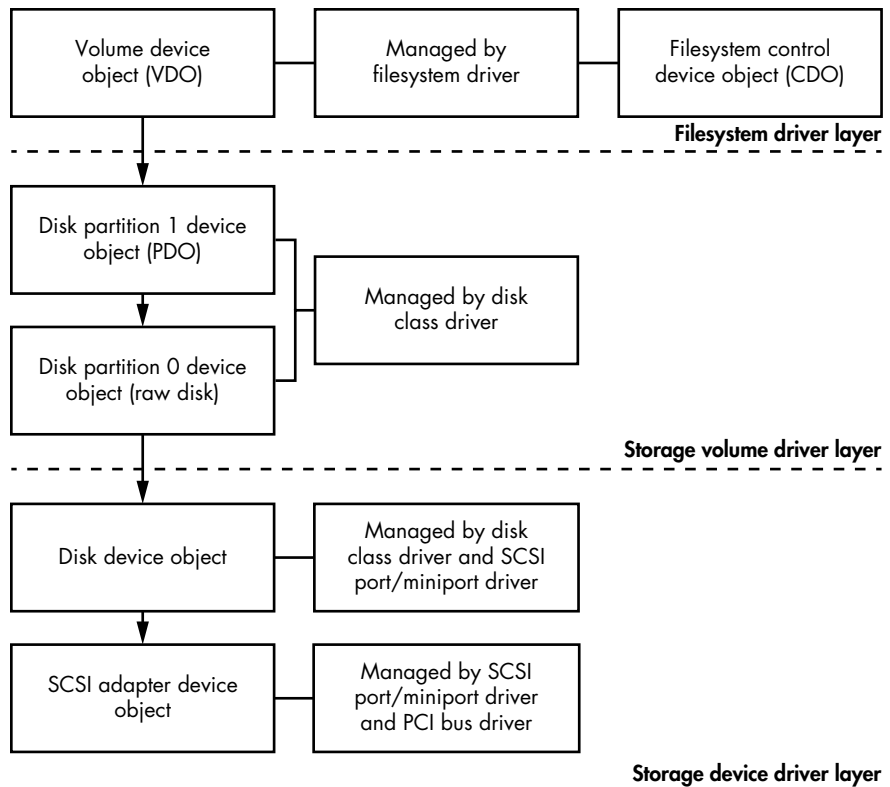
Volume device object (VDO)

Managed by filesystem driver

Filesystem control device object (CDO)

Filesystem driver layer

Disk partition 1 device object (PDO)

Managed by disk class driver

Disk partition 0 device object (raw disk)

Storage volume driver layer

Disk device object

Managed by disk class driver and SCSI port/miniport driver

SCSI adapter device object

Managed by SCSI port/miniport driver and PCI bus driver

Storage device driver layer